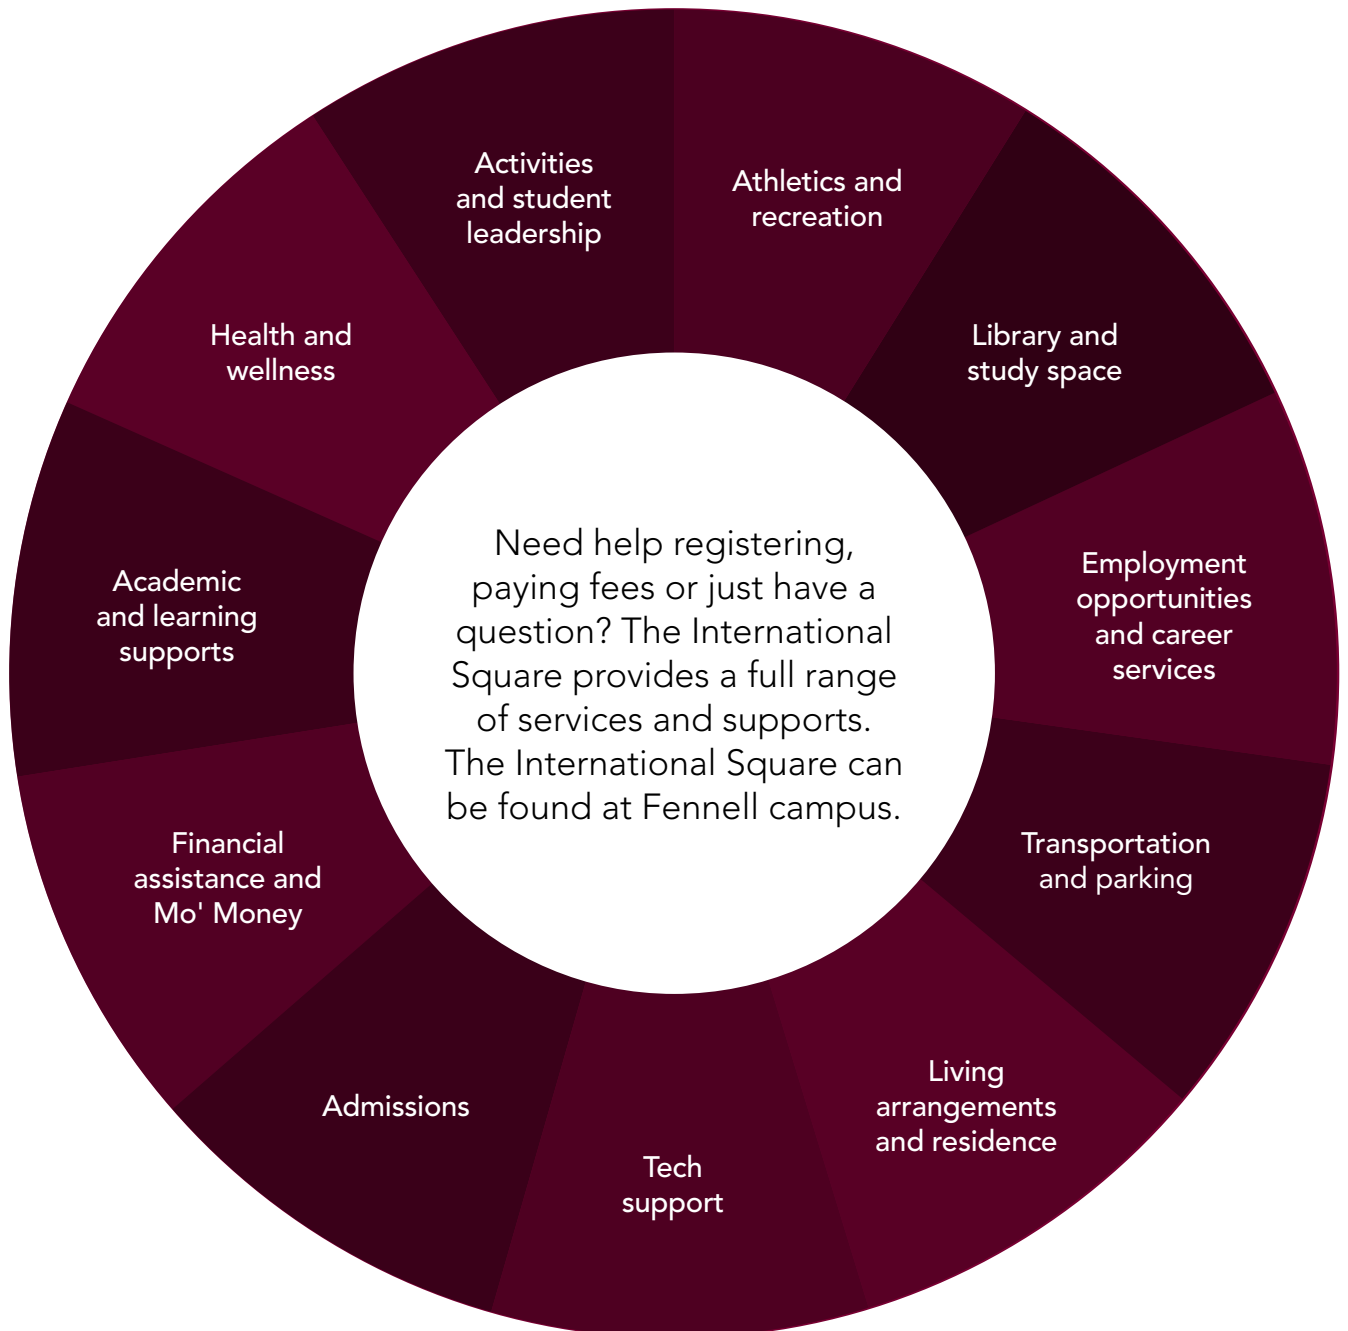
Need help registering, paying fees or just have a question? The International Square provides a full range of services and supports. The International Square can be found at Fennell campus.

Athletics and recreation

Library and study space

Employment opportunities and career services

Transportation and parking

Living arrangements and residence

Tech support

Admissions

Financial assistance and Mo' Money

Academic and learning supports

Health and wellness

Activities and student leadership